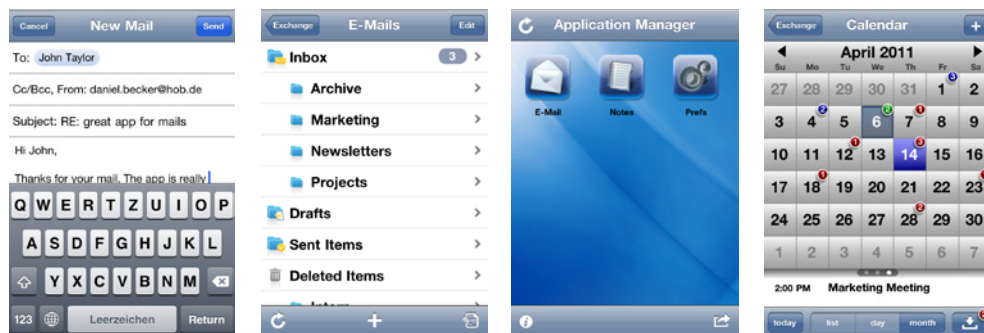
Cancel New Mail Send

To: John Taylor

Cc/Bcc, From: daniel.becker@hob.de

Subject: RE: great app for mails

Hi John,

Thanks for your mail. The app is really

Q W E R T Z U I O P
A S D F G H J K L
Y X C V B N M
123 Leerzeichen Return

Exchange E-Mails Edit

Inbox 3
Archive
Marketing
Newsletters
Projects
Drafts
Sent Items
Deleted Items
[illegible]

Application Manager

E-Mail Notes Prefs

Exchange Calendar +

April 2011

| Su | Mo | Tu | We | Th | Fr | Sa |
|---|---|---|---|---|---|---|
| 27 | 28 | 29 | 30 | 31 | 1 3 | 2 |
| 3 | 4 2 | 5 | 6 2 | 7 1 | 8 | 9 |
| 10 | 11 | 12 1 | 13 | 14 3 | 15 | 16 |
| 17 | 18 1 | 19 | 20 | 21 | 22 | 23 |
| 24 | 25 | 26 | 27 | 28 2 | 29 | 30 |
| 1 | 2 | 3 | 4 | 5 | 6 | 7 |

2:00 PM Marketing Meeting

today list day month